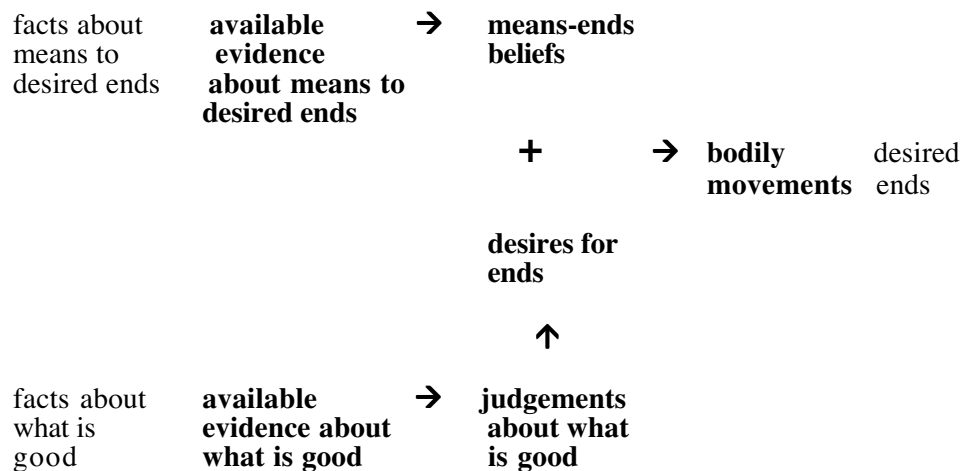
facts about means to desired ends

**available evidence about means to desired ends**

→

**means-ends beliefs**

+

→

**bodily movements**

desired ends

**desires for ends**

↑

facts about what is good

**available evidence about what is good**

→

**judgements about what is good**